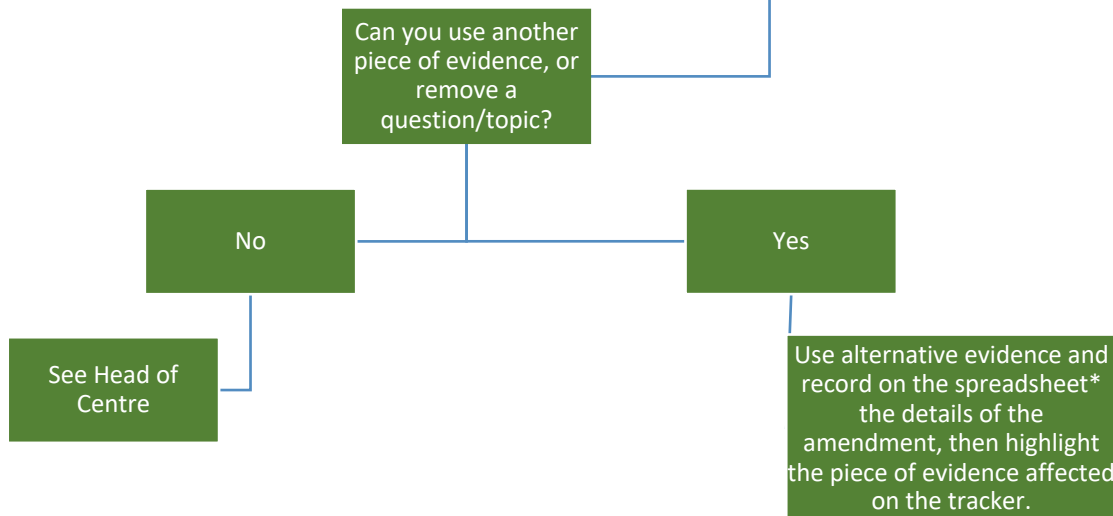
Can you use another piece of evidence, or remove a question/topic?

No

Yes

See Head of Centre

Use alternative evidence and record on the spreadsheet* the details of the amendment, then highlight the piece of evidence affected on the tracker.